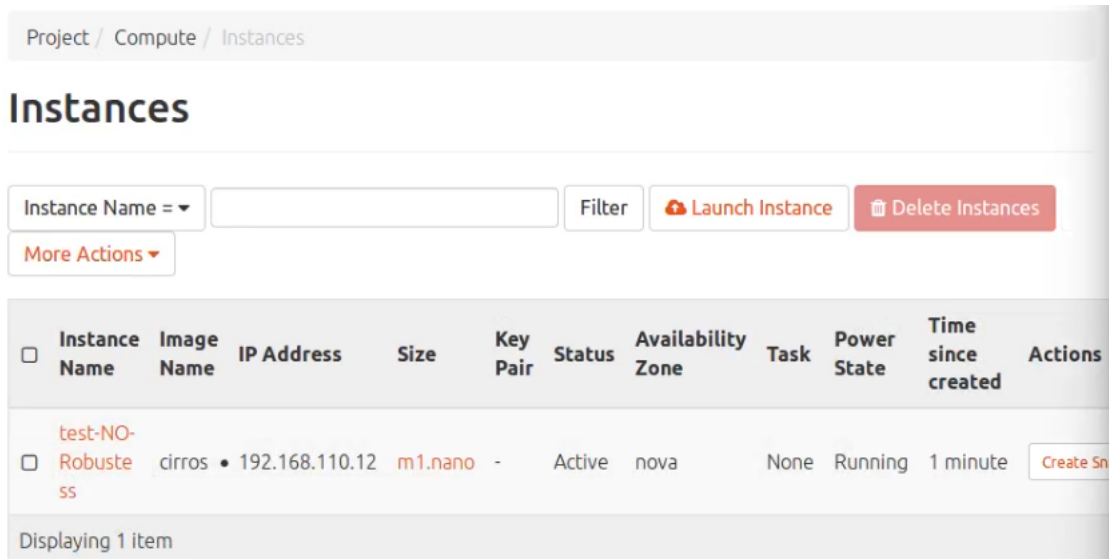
Project / Compute / Instances

Instances

Instance Name = ▾ Filter Launch Instance Delete Instances

More Actions ▾

| ☐ | Instance Name | Image Name | IP Address | Size | Key Pair | Status | Availability Zone | Task | Power State | Time since created | Actions |
|---|---|---|---|---|---|---|---|---|---|---|---|
| ☐ | test-NO-Robustess | cirros | • 192.168.110.12 | m1.nano | - | Active | nova | None | Running | 1 minute | Create Sn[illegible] |

Displaying 1 item